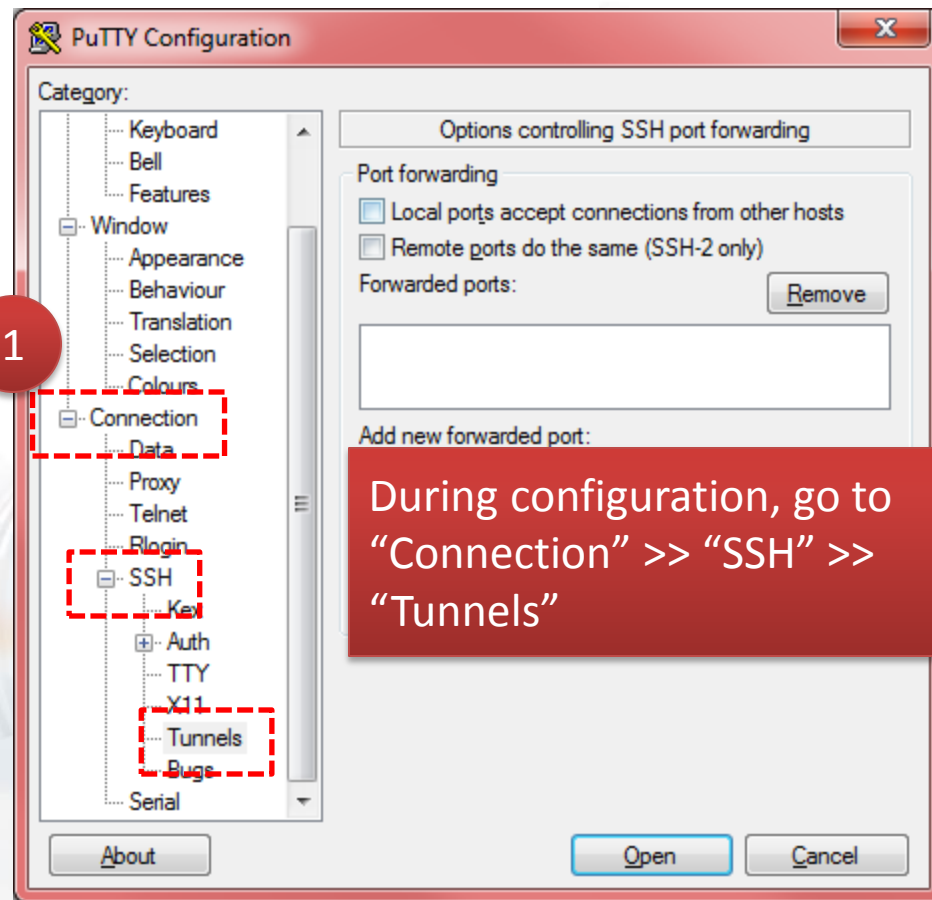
PuTTY Configuration

Category:

Keyboard
Bell
Features
Window
Appearance
Behaviour
Translation
Selection
Colours
Connection
Data
Proxy
Telnet
Rlogin
SSH
Kex
Auth
TTY
X11
Tunnels
Bugs
Serial

Options controlling SSH port forwarding

Port forwarding

Local ports accept connections from other hosts

Remote ports do the same (SSH-2 only)

Forwarded ports:

Remove

Add new forwarded port:

1

During configuration, go to "Connection" >> "SSH" >> "Tunnels"

About

Open

Cancel